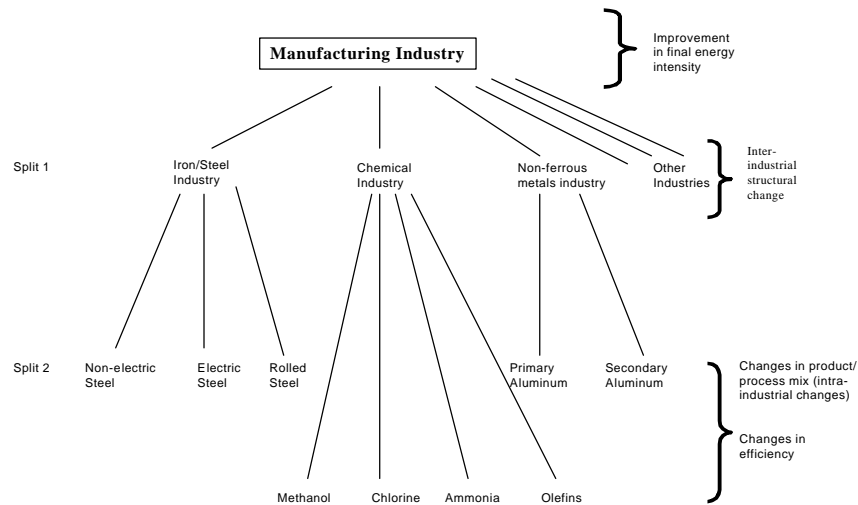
Manufacturing Industry

Improvement in final energy intensity

Split 1

Iron/Steel Industry

Chemical Industry

Non-ferrous metals industry

Other Industries

Inter-industrial structural change

Split 2

Non-electric Steel

Electric Steel

Rolled Steel

Primary Aluminum

Secondary Aluminum

Changes in product/ process mix (intra-industrial changes)

Changes in efficiency

Methanol

Chlorine

Ammonia

Olefins